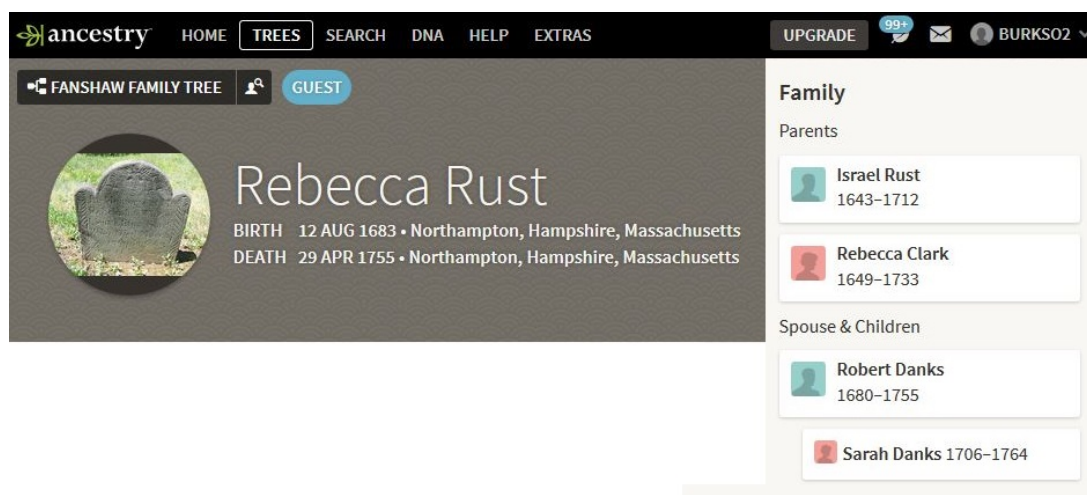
ancestry HOME TREES SEARCH DNA HELP EXTRAS UPGRADE 99+ BURKSO2

FANSHAW FAMILY TREE GUEST

Rebecca Rust

BIRTH 12 AUG 1683 • Northampton, Hampshire, Massachusetts
DEATH 29 APR 1755 • Northampton, Hampshire, Massachusetts

Family

Parents

Israel Rust
1643–1712

Rebecca Clark
1649–1733

Spouse & Children

Robert Danks
1680–1755

Sarah Danks 1706–1764